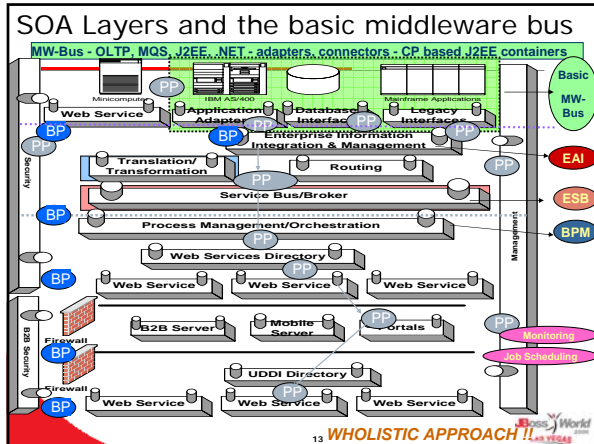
SOA Layers and the basic middleware bus

MW-Bus - OLTP, MQS, J2EE, .NET - adapters, connectors - CP based J2EE containers

Minicomputer

PP

IBM AS/400

Mainframe Applications

Basic MW-Bus

Web Service

Application Adapters

Database Interface

Legacy Interfaces

BP

BP

Enterprise Information Integration & Management

Security

PP

EAI

Translation/ Transformation

Routing

PP

Service Bus/Broker

ESB

BP

Process Management/Orchestration

BPM

PP

Web Services Directory

Management

BP

Web Service

Web Service

Web Service

B2B Security

Firewall

B2B Server

Mobile Server

PP

Portals

PP

Monitoring

BP

Job Scheduling

UDDI Directory

Firewall

PP

BP

Web Service

Web Service

Web Service

JBoss World

13

WHOLISTIC APPROACH !!